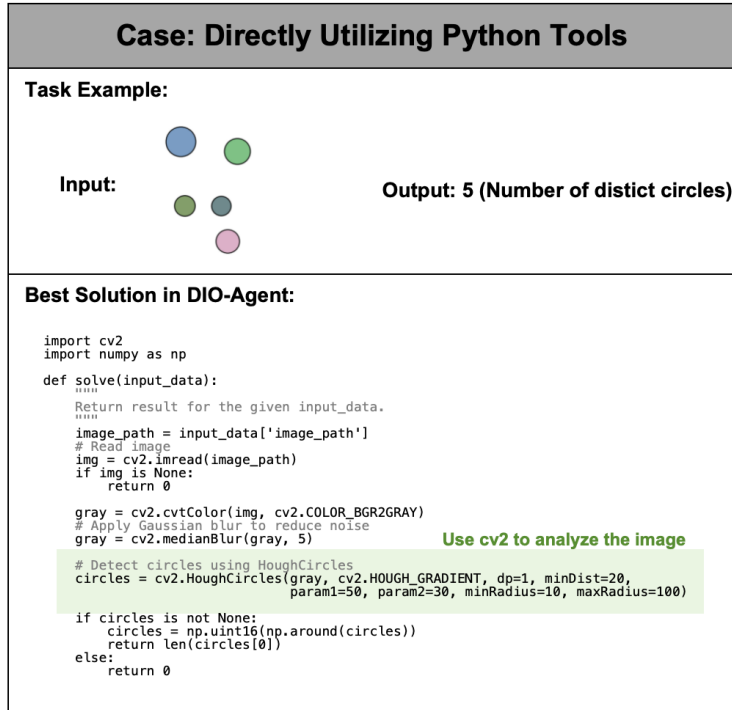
Case: Directly Utilizing Python Tools

Task Example:

Input:

Output: 5 (Number of distict circles)

Best Solution in DIO-Agent:

```
import cv2
import numpy as np

def solve(input_data):
    """
    Return result for the given input_data.
    """
    image_path = input_data['image_path']
    # Read image
    img = cv2.imread(image_path)
    if img is None:
        return 0

    gray = cv2.cvtColor(img, cv2.COLOR_BGR2GRAY)
    # Apply Gaussian blur to reduce noise
    gray = cv2.medianBlur(gray, 5)

    # Detect circles using HoughCircles
    circles = cv2.HoughCircles(gray, cv2.HOUGH_GRADIENT, dp=1, minDist=20,
                               param1=50, param2=30, minRadius=10, maxRadius=100)

    if circles is not None:
        circles = np.uint16(np.around(circles))
        return len(circles[0])
    else:
        return 0
```

Use cv2 to analyze the image